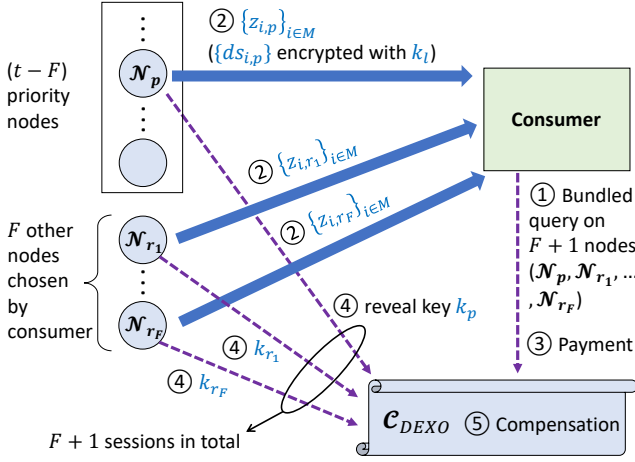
② $\{z_{i,p}\}_{i\in M}$

($\{ds_{i,p}\}$ encrypted with $k_l$)

$(t-F)$ priority nodes

$\mathcal{N}_p$

Consumer

② $\{z_{i,r_1}\}_{i\in M}$

② $\{z_{i,r_F}\}_{i\in M}$

① Bundled query on $F+1$ nodes ($\mathcal{N}_p, \mathcal{N}_{r_1}, \dots, \mathcal{N}_{r_F}$)

$F$ other nodes chosen by consumer

$\mathcal{N}_{r_1}$

$\mathcal{N}_{r_F}$

④ reveal key $k_p$

④ $k_{r_1}$

④ $k_{r_F}$

③ Payment

$\mathcal{C}_{DEXO}$ ⑤ Compensation

$F+1$ sessions in total